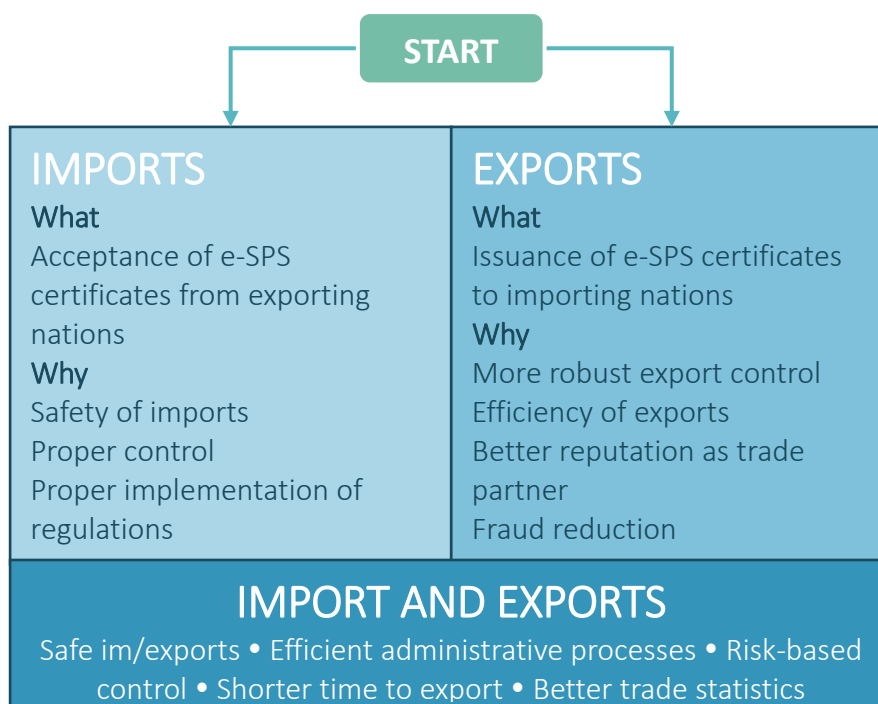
START

IMPORTS
What
Acceptance of e-SPS certificates from exporting nations
Why
Safety of imports
Proper control
Proper implementation of regulations

EXPORTS
What
Issuance of e-SPS certificates to importing nations
Why
More robust export control
Efficiency of exports
Better reputation as trade partner
Fraud reduction

IMPORT AND EXPORTS
Safe im/exports • Efficient administrative processes • Risk-based control • Shorter time to export • Better trade statistics